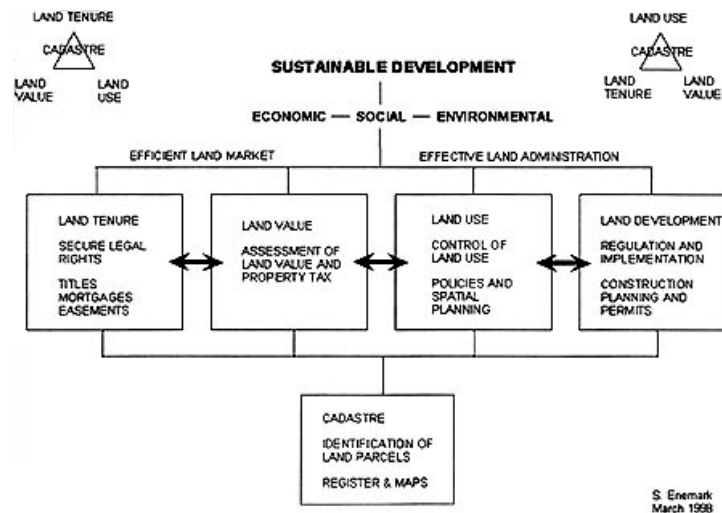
LAND TENURE
CADASTRE
LAND VALUE
LAND USE

SUSTAINABLE DEVELOPMENT

LAND USE
CADASTRE
LAND TENURE
LAND VALUE

ECONOMIC — SOCIAL — ENVIRONMENTAL

EFFICIENT LAND MARKET

EFFECTIVE LAND ADMINISTRATION

LAND TENURE
SECURE LEGAL RIGHTS
TITLES MORTGAGES EASEMENTS

LAND VALUE
ASSESSMENT OF LAND VALUE AND PROPERTY TAX

LAND USE
CONTROL OF LAND USE
POLICIES AND SPATIAL PLANNING

LAND DEVELOPMENT
REGULATION AND IMPLEMENTATION
CONSTRUCTION PLANNING AND PERMITS

CADASTRE
IDENTIFICATION OF LAND PARCELS
REGISTER & MAPS

S. Enemark
March 1998